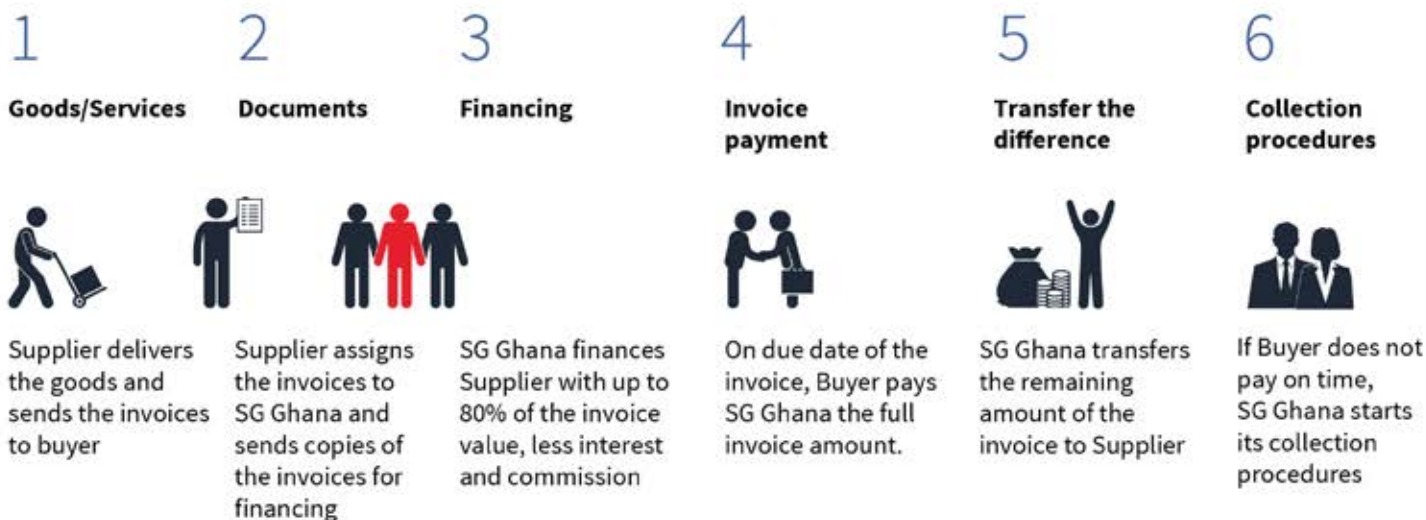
1

Goods/Services

Supplier delivers the goods and sends the invoices to buyer

2

Documents

Supplier assigns the invoices to SG Ghana and sends copies of the invoices for financing

3

Financing

SG Ghana finances Supplier with up to 80% of the invoice value, less interest and commission

4

Invoice payment

On due date of the invoice, Buyer pays SG Ghana the full invoice amount.

5

Transfer the difference

SG Ghana transfers the remaining amount of the invoice to Supplier

6

Collection procedures

If Buyer does not pay on time, SG Ghana starts its collection procedures